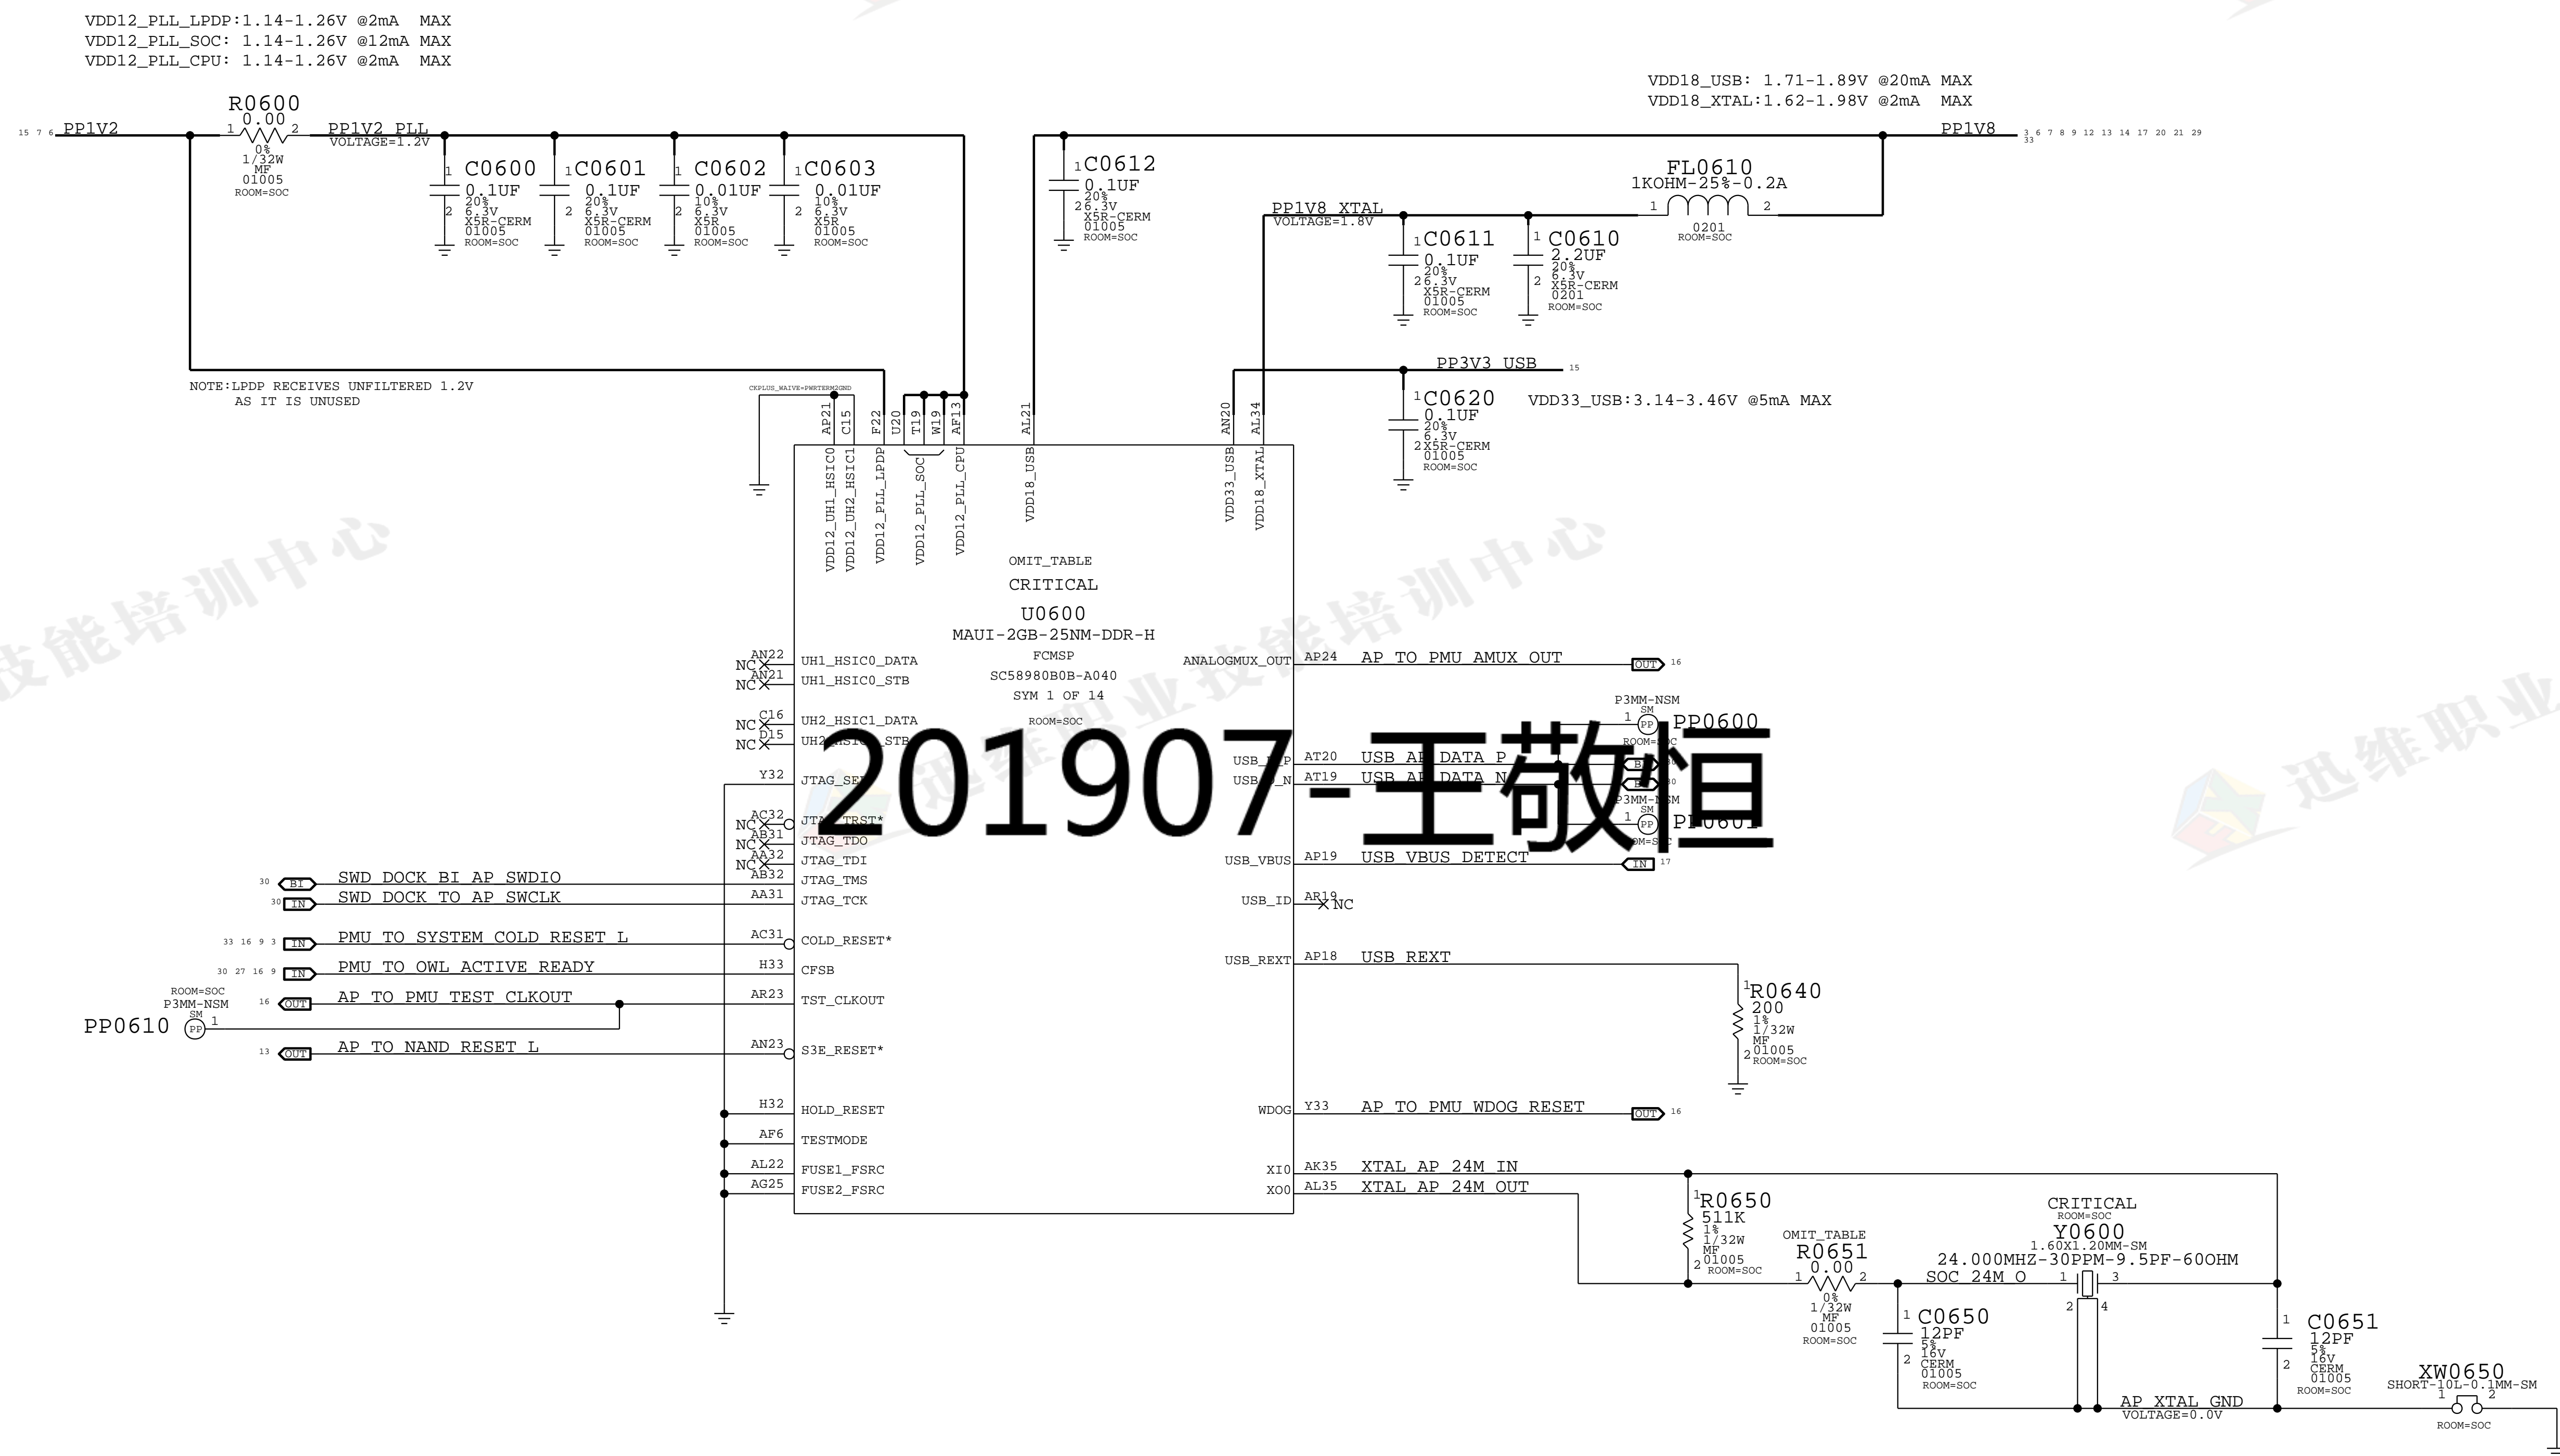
VDD12_PLL_LPDP:1.14-1.26V @2mA MAX
VDD12_PLL_SOC: 1.14-1.26V @12mA MAX
VDD12_PLL_CPU: 1.14-1.26V @2mA MAX

VDD18_USB: 1.71-1.89V @20mA MAX
VDD18_XTAL:1.62-1.98V @2mA MAX

15 7 6 PP1V2
R0600
0.00
1 2
0%
1/32W
MF
01005
ROOM=SOC
PP1V2_PLL
VOLTAGE=1.2V

C0600
0.1UF
20%
6.3V
X5R-CERM
01005
ROOM=SOC

C0601
0.1UF
20%
6.3V
X5R-CERM
01005
ROOM=SOC

C0602
0.01UF
10%
6.3V
X5R
01005
ROOM=SOC

C0603
0.01UF
10%
6.3V
X5R
01005
ROOM=SOC

C0612
0.1UF
20%
6.3V
X5R-CERM
01005
ROOM=SOC

PP1V8 3 6 7 8 9 12 13 14 17 20 21 29 33

FL0610
1KOHM-25%-0.2A
1 2
0201
ROOM=SOC

PP1V8_XTAL
VOLTAGE=1.8V

C0611
0.1UF
20%
6.3V
X5R-CERM
01005
ROOM=SOC

C0610
2.2UF
20%
6.3V
X5R-CERM
0201
ROOM=SOC

PP3V3_USB 15

C0620
0.1UF
20%
6.3V
X5R-CERM
01005
ROOM=SOC

VDD33_USB:3.14-3.46V @5mA MAX

NOTE:LPDP RECEIVES UNFILTERED 1.2V
AS IT IS UNUSED

CKPLUS_WAIVE=PWRTERM2GND

AP21 C15 F22 U20 T19 W19 AF13 AL21 AN20 AL34

VDD12_UH1_HSIC0 VDD12_UH2_HSIC1 VDD12_PLL_LPDP VDD12_PLL_SOC VDD12_PLL_CPU VDD18_USB VDD33_USB VDD18_XTAL

OMIT_TABLE
CRITICAL
U0600
MAUI-2GB-25NM-DDR-H
FCMSP
SC58980B0B-A040
SYM 1 OF 14
ROOM=SOC

NC AN22 UH1_HSIC0_DATA
NC AN21 UH1_HSIC0_STB
NC C16 UH2_HSIC1_DATA
NC D15 UH2_HSIC1_STB
Y32 JTAG_SEL
NC AC32 JTAG_TRST*
NC AB31 JTAG_TDO
NC AA32 JTAG_TDI
AB32 JTAG_TMS
AA31 JTAG_TCK
AC31 COLD_RESET*
H33 CFSB
AR23 TST_CLKOUT
AN23 S3E_RESET*
H32 HOLD_RESET
AF6 TESTMODE
AL22 FUSE1_FSRC
AG25 FUSE2_FSRC

30 BI SWD_DOCK_BI_AP_SWDIO
30 IN SWD_DOCK_TO_AP_SWCLK
33 16 9 3 IN PMU_TO_SYSTEM_COLD_RESET_L
30 27 16 9 IN PMU_TO_OWL_ACTIVE_READY
16 OUT AP_TO_PMU_TEST_CLKOUT
ROOM=SOC
P3MM-NSM
SM
PP0610
13 OUT AP_TO_NAND_RESET_L

ANALOGMUX_OUT AP24 AP_TO_PMU_AMUX_OUT OUT 16
P3MM-NSM
SM
PP0600
ROOM=SOC
USB_DP AT20 USB_AP_DATA_P
USB_DN AT19 USB_AP_DATA_N
P3MM-NSM
SM
PP0601
ROOM=SOC
USB_VBUS AP19 USB_VBUS_DETECT IN 17
USB_ID AR19 NC
USB_REXT AP18 USB_REXT

R0640
200
1%
1/32W
MF
01005
ROOM=SOC

WDOG Y33 AP_TO_PMU_WDOG_RESET OUT 16
XI0 AK35 XTAL_AP_24M_IN
XO0 AL35 XTAL_AP_24M_OUT

201907-王敬恒

R0650
511K
1%
1/32W
MF
01005
ROOM=SOC

OMIT_TABLE
R0651
0.00
0%
1/32W
MF
01005
ROOM=SOC

CRITICAL
ROOM=SOC
Y0600
1.60X1.20MM-SM
24.000MHZ-30PPM-9.5PF-60OHM
SOC_24M_O

C0650
12PF
5%
16V
CERM
01005
ROOM=SOC

C0651
12PF
5%
16V
CERM
01005
ROOM=SOC

AP_XTAL_GND
VOLTAGE=0.0V

XW0650
SHORT-10L-0.1MM-SM
ROOM=SOC

技能培训中心
迅维职业技能培训中心
迅维职业